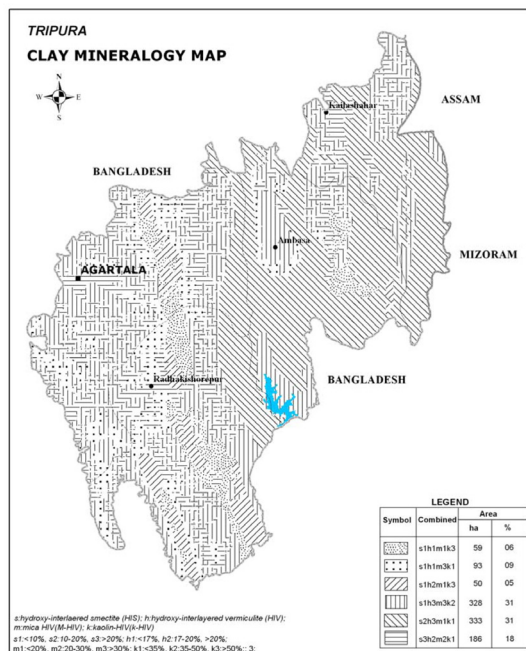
TRIPURA

CLAY MINERALOGY MAP

N
W E
S

Kailashahar

ASSAM

BANGLADESH

Ambasa

MIZORAM

AGARTALA

Radhakishorepur

BANGLADESH

LEGEND

| Symbol | Combined | Area ha | Area % |
|---|---|---|---|
| | s1h1m1k3 | 59 | 06 |
| | s1h1m3k1 | 93 | 09 |
| | s1h2m1k3 | 50 | 05 |
| | s1h3m3k2 | 328 | 31 |
| | s2h3m1k1 | 333 | 31 |
| | s3h2m2k1 | 186 | 18 |

s:hydroxy-interlaered smectite (HIS); h:hydroxy-interlayered vermiculite (HIV); m:mica HIV(M-HIV); k:kaolin-HIV(k-HIV)
s1:<10%, s2:10-20%, s3:>20%; h1:<17%, h2:17-20%, >20%;
m1:<20%, m2:20-30%, m3:>30%; k1:<35%, k2:35-50%, k3:>50%; 3: